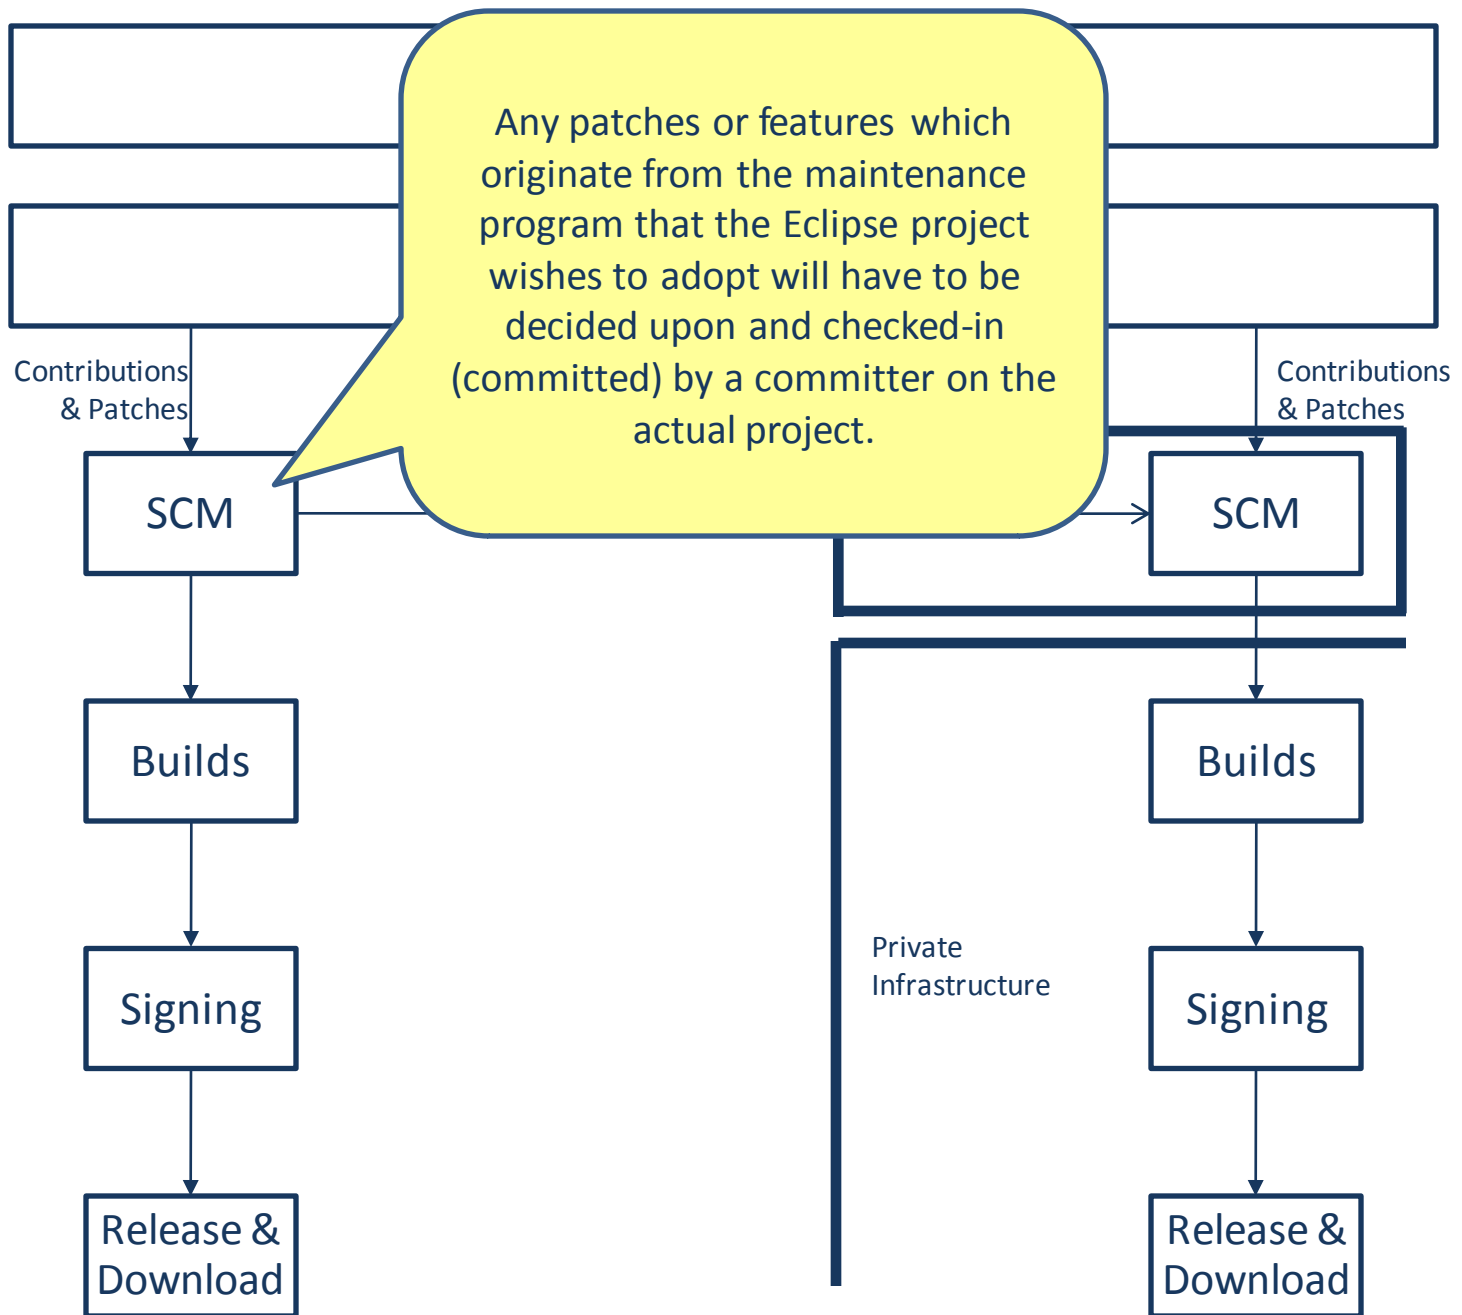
Any patches or features which originate from the maintenance program that the Eclipse project wishes to adopt will have to be decided upon and checked-in (committed) by a committer on the actual project.

Contributions & Patches

SCM

Builds

Signing

Release & Download

Contributions & Patches

SCM

Builds

Private Infrastructure

Signing

Release & Download